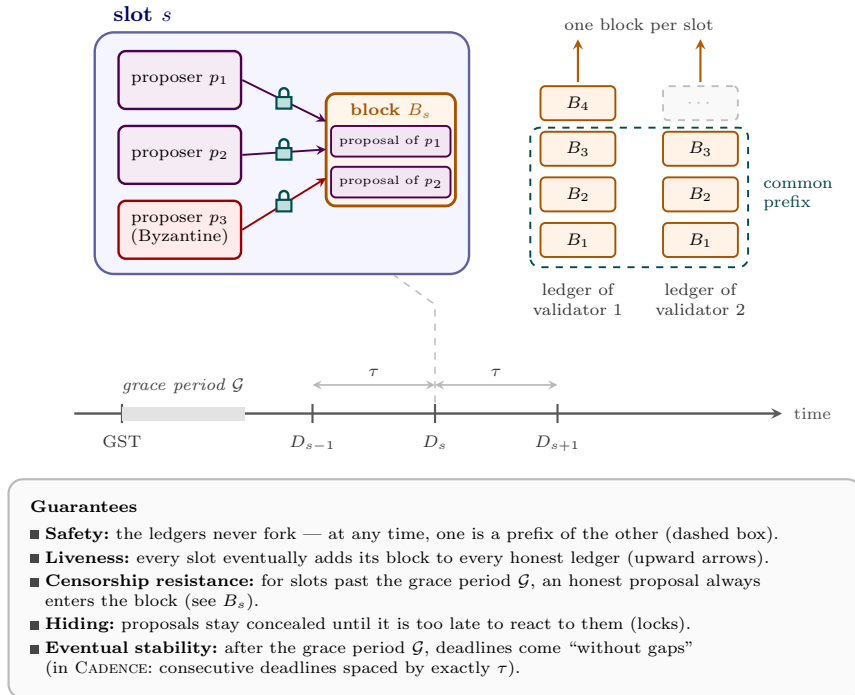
slot $s$

proposer $p_1$

proposer $p_2$

proposer $p_3$ (Byzantine)

block $B_s$

proposal of $p_1$

proposal of $p_2$

one block per slot

$B_4$

···

$B_3$

$B_2$

$B_1$

$B_3$

$B_2$

$B_1$

common prefix

ledger of validator 1

ledger of validator 2

grace period $\mathcal{G}$

$\tau$

$\tau$

GST

$D_{s-1}$

$D_s$

$D_{s+1}$

time

Guarantees

Safety: the ledgers never fork — at any time, one is a prefix of the other (dashed box).

Liveness: every slot eventually adds its block to every honest ledger (upward arrows).

Censorship resistance: for slots past the grace period $\mathcal{G}$, an honest proposal always enters the block (see $B_s$).

Hiding: proposals stay concealed until it is too late to react to them (locks).

Eventual stability: after the grace period $\mathcal{G}$, deadlines come "without gaps" (in CADENCE: consecutive deadlines spaced by exactly $\tau$).